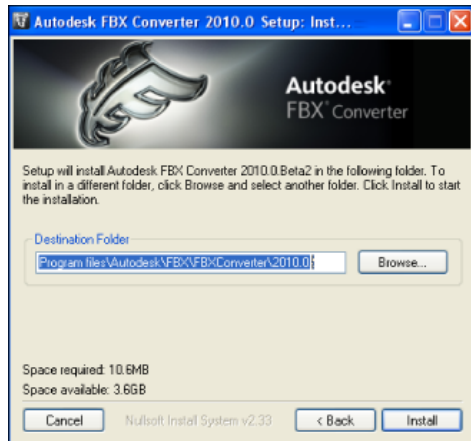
Autodesk FBX Converter 2010.0 Setup: Inst...

Autodesk
FBX Converter

Setup will install Autodesk FBX Converter 2010.0.Beta2 in the following folder. To install in a different folder, click Browse and select another folder. Click Install to start the installation.

Destination Folder

Program files\Autodesk\FBX\FBXConverter\2010.0

Browse...

Space required: 10.6MB
Space available: 3.6GB

Cancel

Nullsoft Install System v2.33

< Back

Install